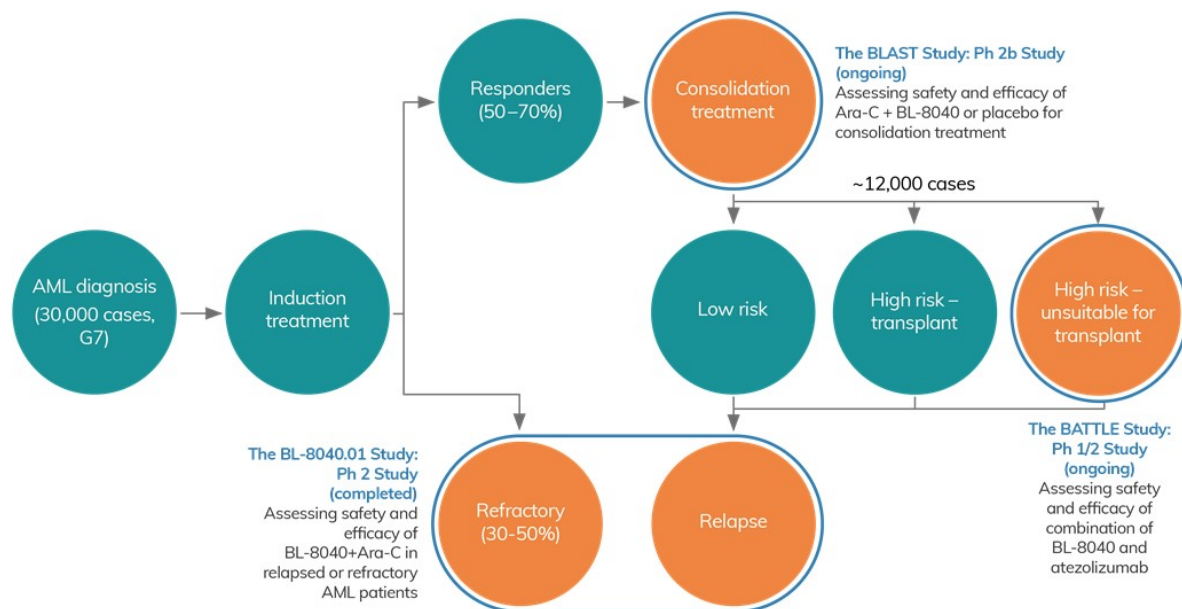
AML diagnosis (30,000 cases, G7)

Induction treatment

Responders (50–70%)

Consolidation treatment

The BLAST Study: Ph 2b Study (ongoing)
Assessing safety and efficacy of Ara-C + BL-8040 or placebo for consolidation treatment

~12,000 cases

Low risk

High risk – transplant

High risk – unsuitable for transplant

The BATTLE Study: Ph 1/2 Study (ongoing)
Assessing safety and efficacy of combination of BL-8040 and atezolizumab

The BL-8040.01 Study: Ph 2 Study (completed)
Assessing safety and efficacy of BL-8040+Ara-C in relapsed or refractory AML patients

Refractory (30-50%)

Relapse